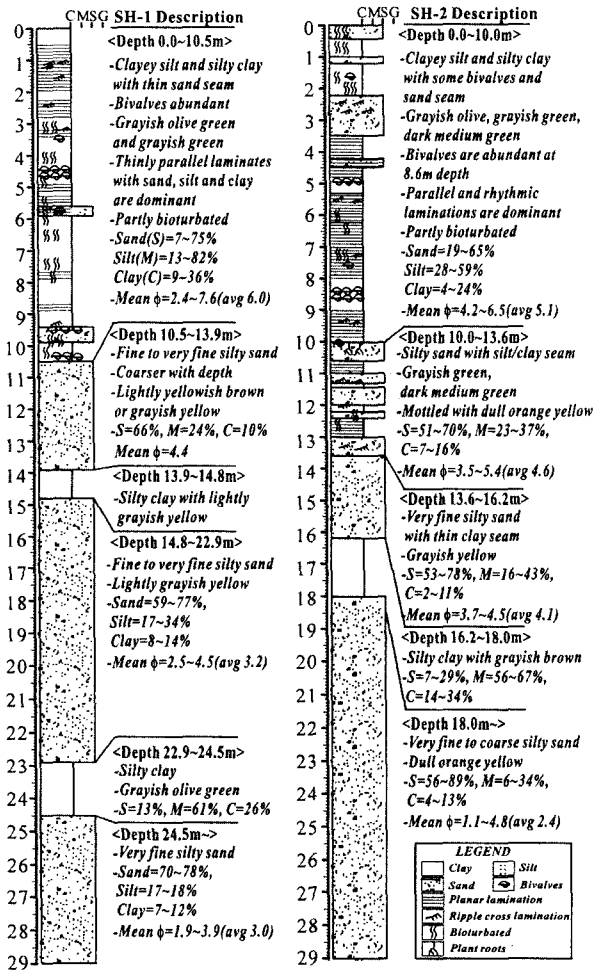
CMSG SH-1 Description

0 1 2 3 4 5 6 7 8 9 10 11 12 13 14 15 16 17 18 19 20 21 22 23 24 25 26 27 28 29

<Depth 0.0~10.5m>
-Clayey silt and silty clay with thin sand seam
-Bivalves abundant
-Grayish olive green and grayish green
-Thinly parallel laminates with sand, silt and clay are dominant
-Partly bioturbated
-Sand(S)=7~75%
Silt(M)=13~82%
Clay(C)=9~36%
-Mean $\phi$=2.4~7.6(avg 6.0)

<Depth 10.5~13.9m>
-Fine to very fine silty sand
-Coarser with depth
-Lightly yellowish brown or grayish yellow
-S=66%, M=24%, C=10%
Mean $\phi$=4.4

<Depth 13.9~14.8m>
-Silty clay with lightly grayish yellow

<Depth 14.8~22.9m>
-Fine to very fine silty sand
-Lightly grayish yellow
-Sand=59~77%,
Silt=17~34%
Clay=8~14%
-Mean $\phi$=2.5~4.5(avg 3.2)

<Depth 22.9~24.5m>
-Silty clay
-Grayish olive green
-S=13%, M=61%, C=26%

<Depth 24.5m~>
-Very fine silty sand
-Sand=70~78%,
Silt=17~18%
Clay=7~12%
-Mean $\phi$=1.9~3.9(avg 3.0)

CMSG SH-2 Description

0 1 2 3 4 5 6 7 8 9 10 11 12 13 14 15 16 17 18 19 20 21 22 23 24 25 26 27 28 29

<Depth 0.0~10.0m>
-Clayey silt and silty clay with some bivalves and sand seam
-Grayish olive, grayish green, dark medium green
-Bivalves are abundant at 8.6m depth
-Parallel and rhythmic laminations are dominant
-Partly bioturbated
-Sand=19~65%
Silt=28~59%
Clay=4~24%
-Mean $\phi$=4.2~6.5(avg 5.1)

<Depth 10.0~13.6m>
-Silty sand with silt/clay seam
-Grayish green, dark medium green
-Mottled with dull orange yellow
-S=51~70%, M=23~37%, C=7~16%
-Mean $\phi$=3.5~5.4(avg 4.6)

<Depth 13.6~16.2m>
-Very fine silty sand with thin clay seam
-Grayish yellow
-S=53~78%, M=16~43%, C=2~11%
Mean $\phi$=3.7~4.5(avg 4.1)

<Depth 16.2~18.0m>
-Silty clay with grayish brown
-S=7~29%, M=56~67%, C=14~34%

<Depth 18.0m~>
-Very fine to coarse silty sand
-Dull orange yellow
-S=56~89%, M=6~34%, C=4~13%
-Mean $\phi$=1.1~4.8(avg 2.4)

LEGEND
Clay
Silt
Sand
Bivalves
Planar lamination
Ripple cross lamination
Bioturbated
Plant roots